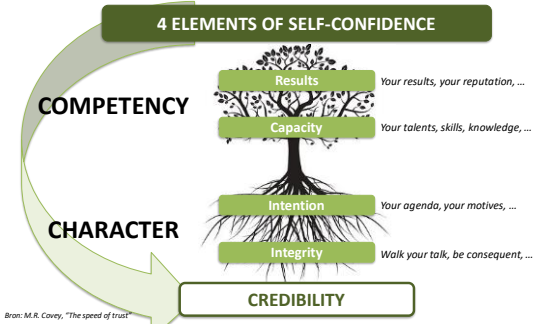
4 ELEMENTS OF SELF-CONFIDENCE

COMPETENCY

Results
Your results, your reputation, …

Capacity
Your talents, skills, knowledge, …

CHARACTER

Intention
Your agenda, your motives, …

Integrity
Walk your talk, be consequent, …

CREDIBILITY

Bron: M.R. Covey, "The speed of trust"